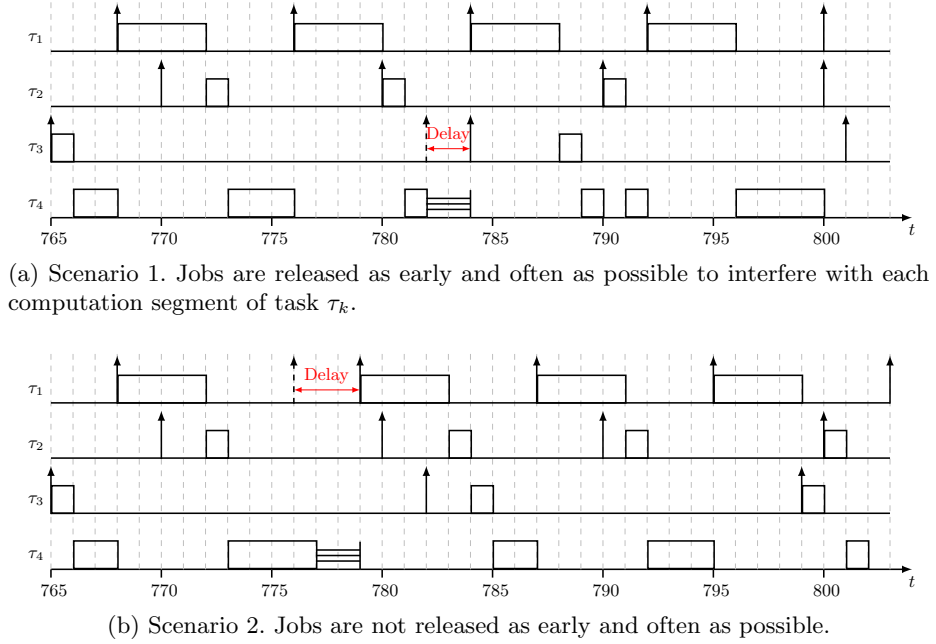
$\tau_1$

$\tau_2$

Delay

$\tau_3$

$\tau_4$

765 770 775 780 785 790 795 800 $t$

(a) Scenario 1. Jobs are released as early and often as possible to interfere with each computation segment of task $\tau_k$.

Delay

$\tau_1$

$\tau_2$

$\tau_3$

$\tau_4$

765 770 775 780 785 790 795 800 $t$

(b) Scenario 2. Jobs are not released as early and often as possible.